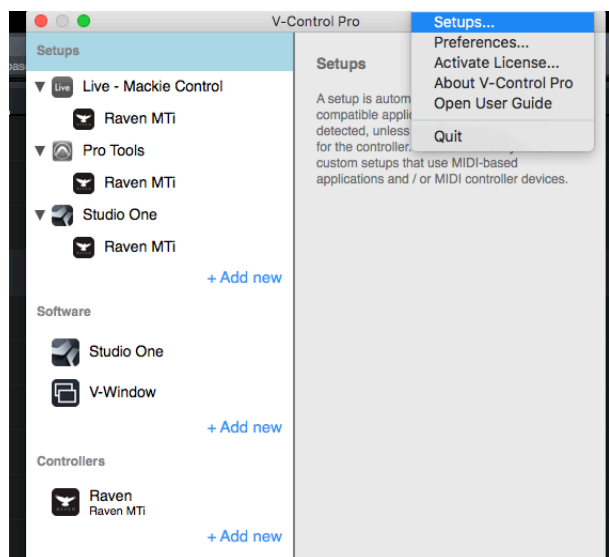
V-Control Pro

Setups

Live - Mackie Control

Raven MTi

Pro Tools

Raven MTi

Studio One

Raven MTi

+ Add new

Software

Studio One

V-Window

+ Add new

Controllers

Raven
Raven MTi

+ Add new

Setups

A setup is autom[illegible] compatible applic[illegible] detected, unless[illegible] for the controller.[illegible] custom setups that use MIDI-based applications and / or MIDI controller devices.

Setups...
Preferences...
Activate License...
About V-Control Pro
Open User Guide
Quit